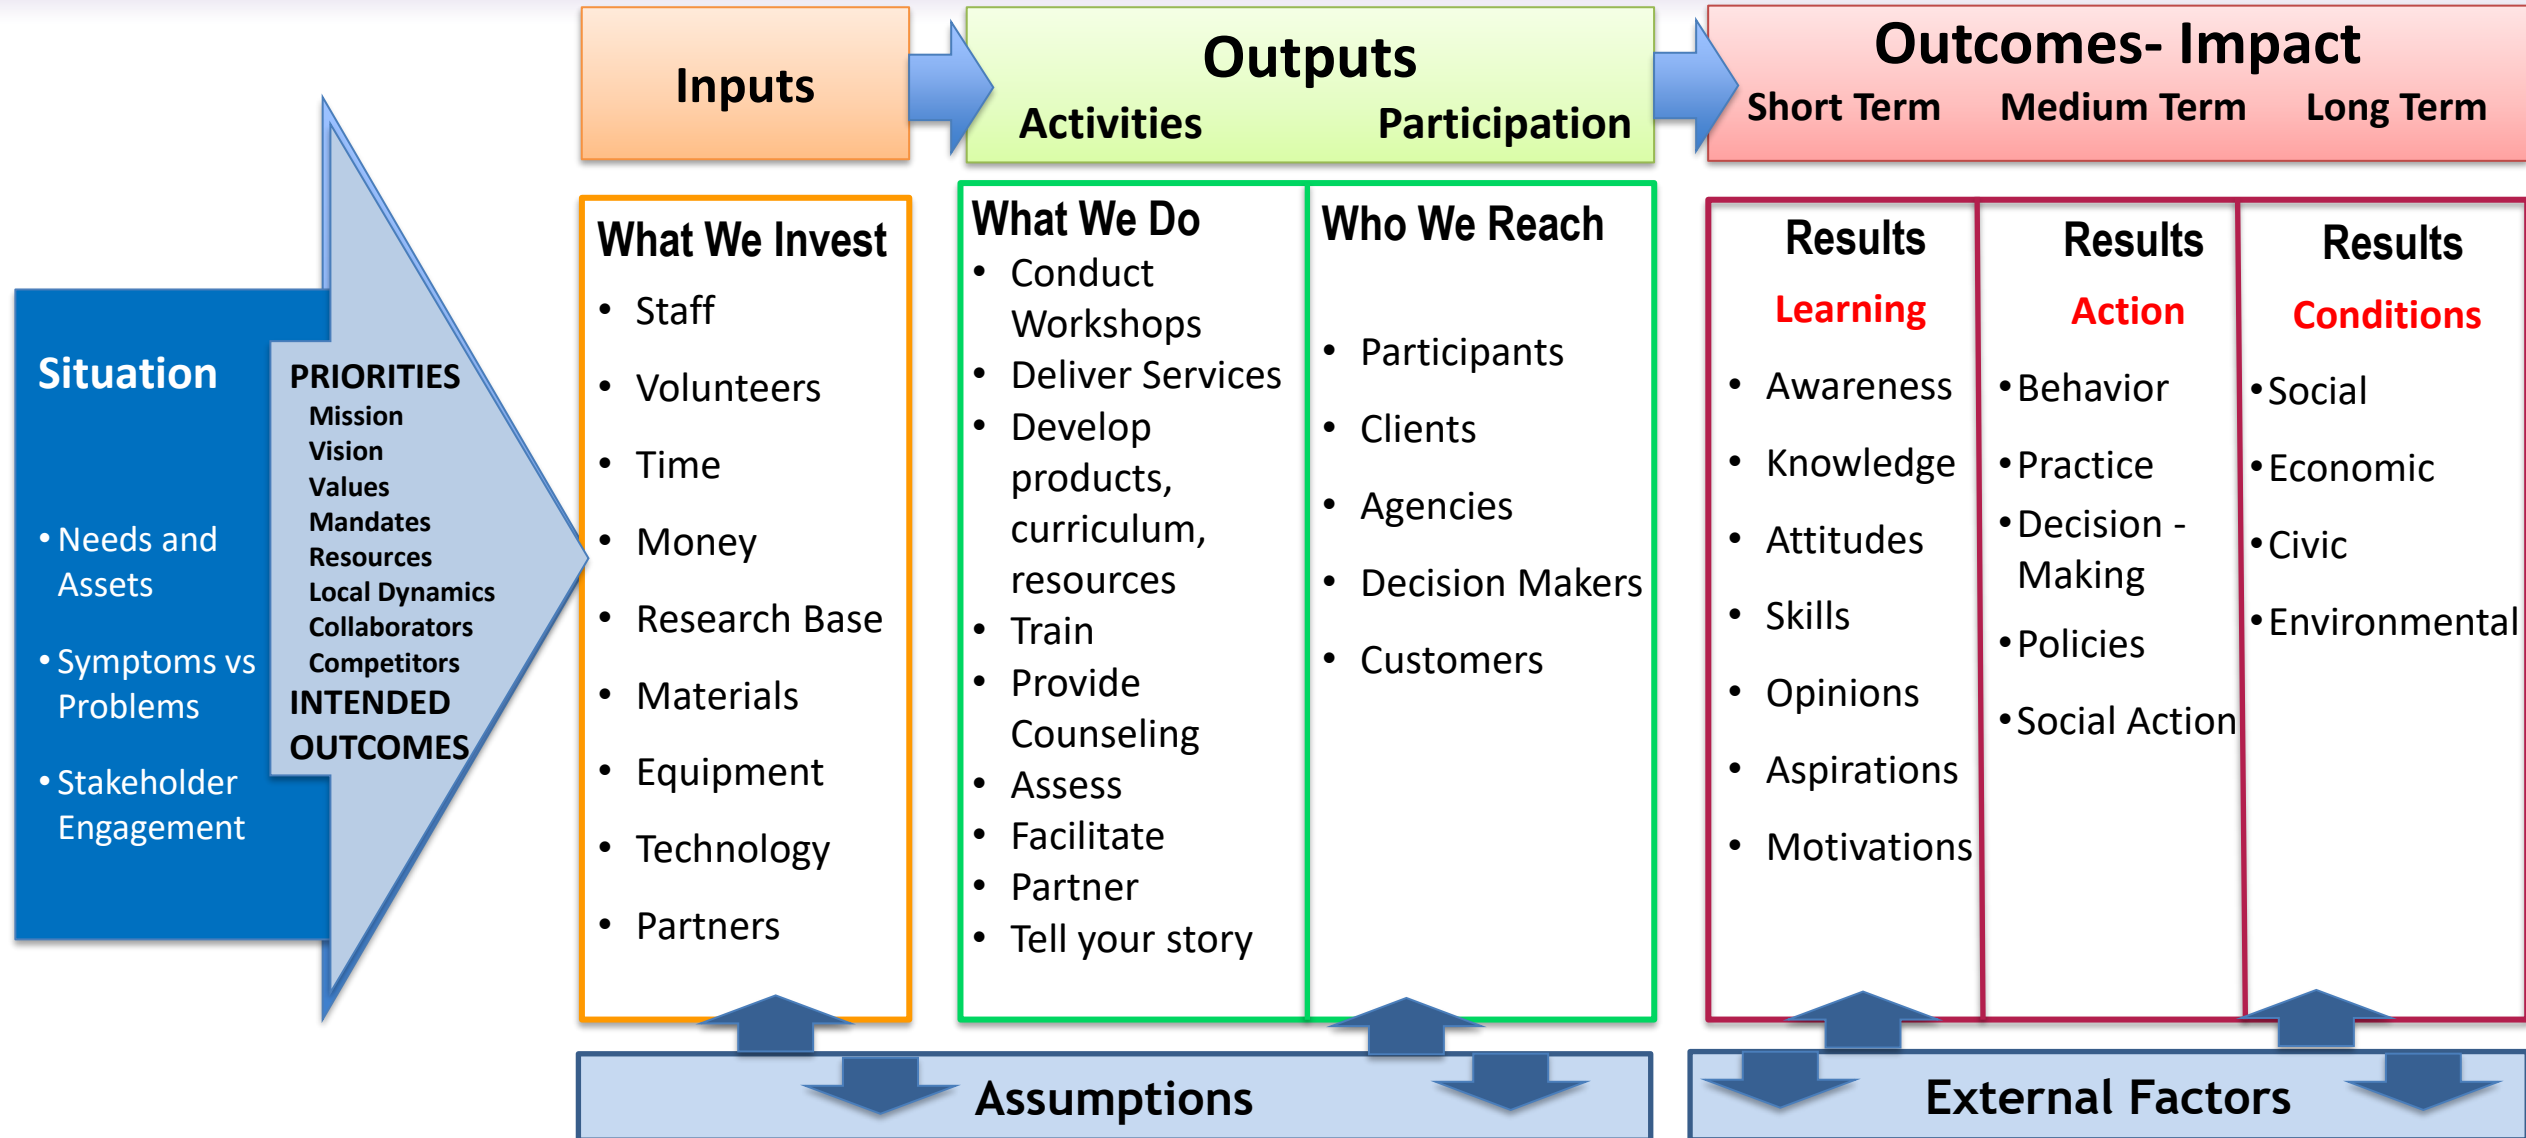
Situation

• Needs and Assets

• Symptoms vs Problems

• Stakeholder Engagement

PRIORITIES
Mission
Vision
Values
Mandates
Resources
Local Dynamics
Collaborators
Competitors
INTENDED OUTCOMES

Inputs

What We Invest
• Staff
• Volunteers
• Time
• Money
• Research Base
• Materials
• Equipment
• Technology
• Partners

Outputs
Activities
Participation

What We Do
• Conduct Workshops
• Deliver Services
• Develop products, curriculum, resources
• Train
• Provide Counseling
• Assess
• Facilitate
• Partner
• Tell your story

Who We Reach
• Participants
• Clients
• Agencies
• Decision Makers
• Customers

Outcomes- Impact
Short Term
Medium Term
Long Term

Results
Learning
• Awareness
• Knowledge
• Attitudes
• Skills
• Opinions
• Aspirations
• Motivations

Results
Action
• Behavior
• Practice
• Decision - Making
• Policies
• Social Action

Results
Conditions
• Social
• Economic
• Civic
• Environmental

Assumptions

External Factors